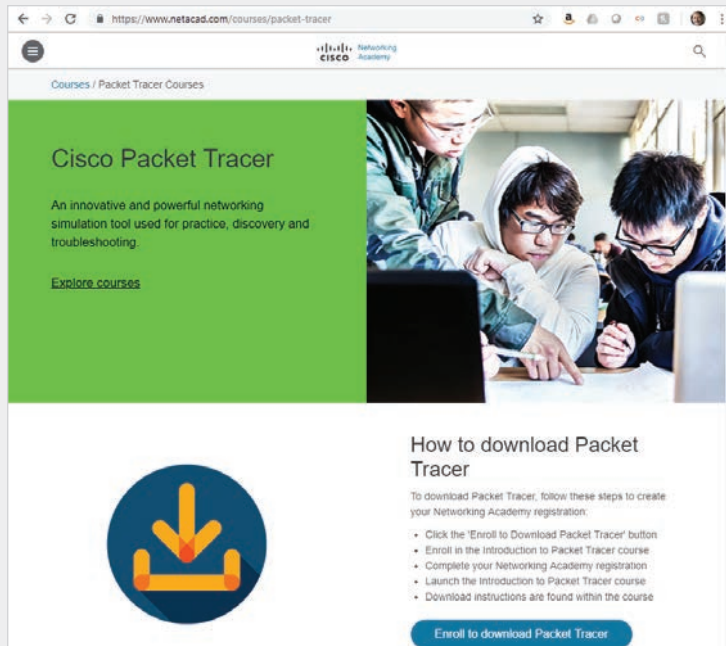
https://www.netacad.com/courses/packet-tracer

CISCO Networking Academy

Courses / Packet Tracer Courses

Cisco Packet Tracer

An innovative and powerful networking simulation tool used for practice, discovery and troubleshooting.

Explore courses

How to download Packet Tracer

To download Packet Tracer, follow these steps to create your Networking Academy registration:

- Click the 'Enroll to Download Packet Tracer' button
- Enroll in the Introduction to Packet Tracer course
- Complete your Networking Academy registration
- Launch the Introduction to Packet Tracer course
- Download instructions are found within the course

Enroll to download Packet Tracer